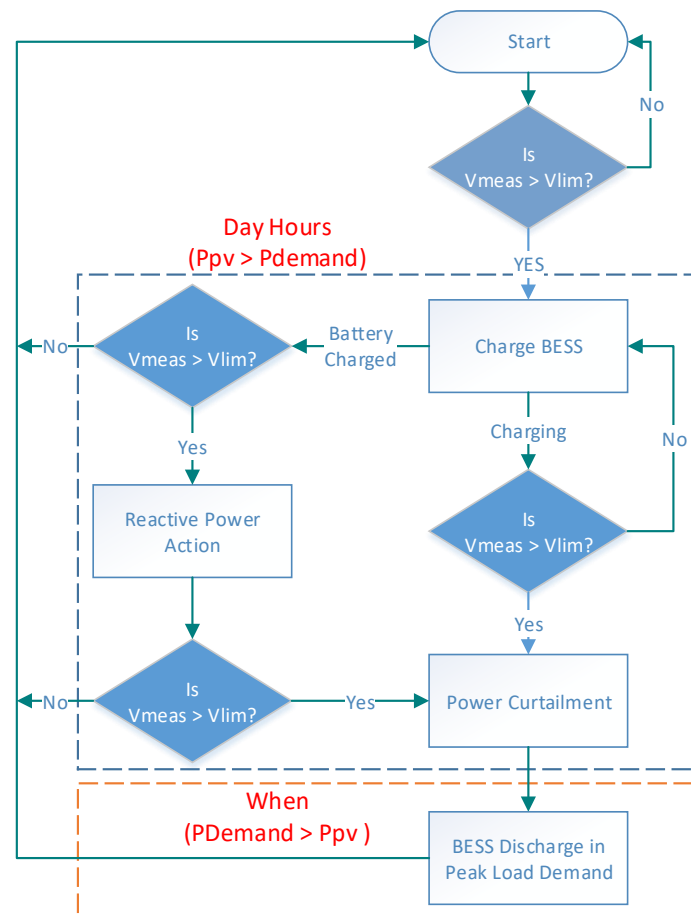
Start

Is
Vmeas > Vlim?

No

Day Hours
(Ppv > Pdemand)

YES

Charge BESS

Battery
Charged

Is
Vmeas > Vlim?

No

Yes

Charging

No

Is
Vmeas > Vlim?

Reactive Power
Action

Yes

Is
Vmeas > Vlim?

No

Yes

Power Curtailment

When
(PDemand > Ppv )

BESS Discharge in
Peak Load Demand